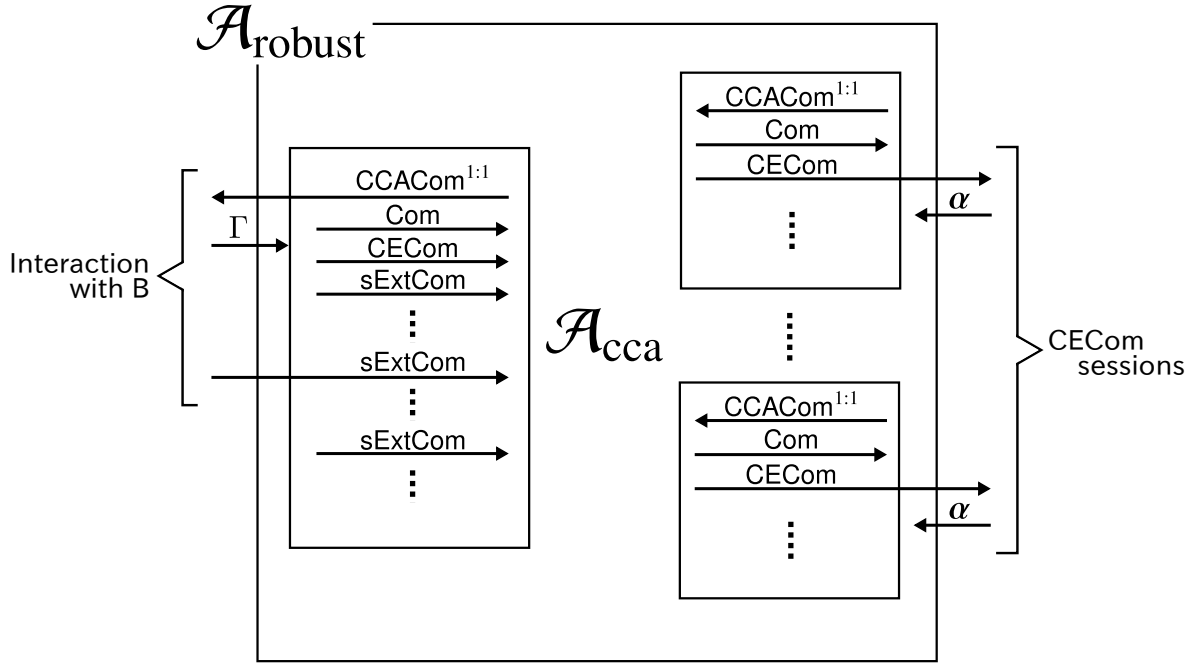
$\mathcal{A}_{\text{robust}}$

Interaction with B

$\Gamma$

CCACom$^{1:1}$
Com
CECom
sExtCom
⋮
sExtCom
⋮
sExtCom
⋮

$\mathcal{A}_{\text{cca}}$

CCACom$^{1:1}$
Com
CECom
$\alpha$
⋮

⋮

CCACom$^{1:1}$
Com
CECom
$\alpha$
⋮

CECom sessions